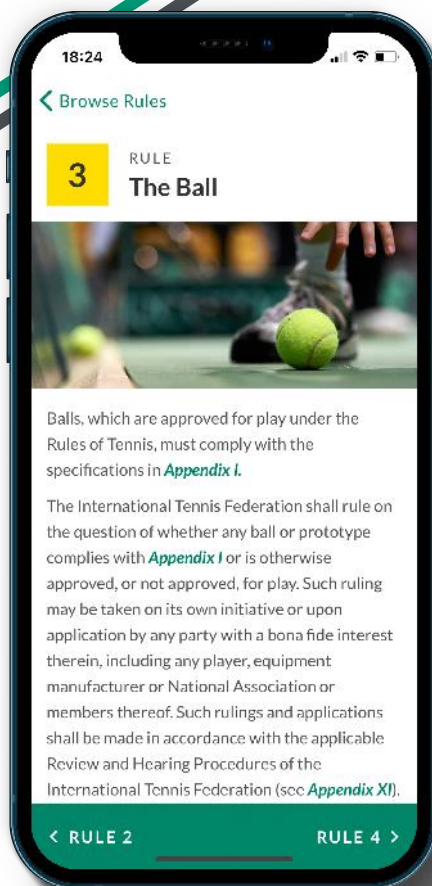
18:24

< Browse Rules

3 RULE
The Ball

Balls, which are approved for play under the Rules of Tennis, must comply with the specifications in Appendix I.

The International Tennis Federation shall rule on the question of whether any ball or prototype complies with Appendix I or is otherwise approved, or not approved, for play. Such ruling may be taken on its own initiative or upon application by any party with a bona fide interest therein, including any player, equipment manufacturer or National Association or members thereof. Such rulings and applications shall be made in accordance with the applicable Review and Hearing Procedures of the International Tennis Federation (see Appendix XI).

< RULE 2 RULE 4 >